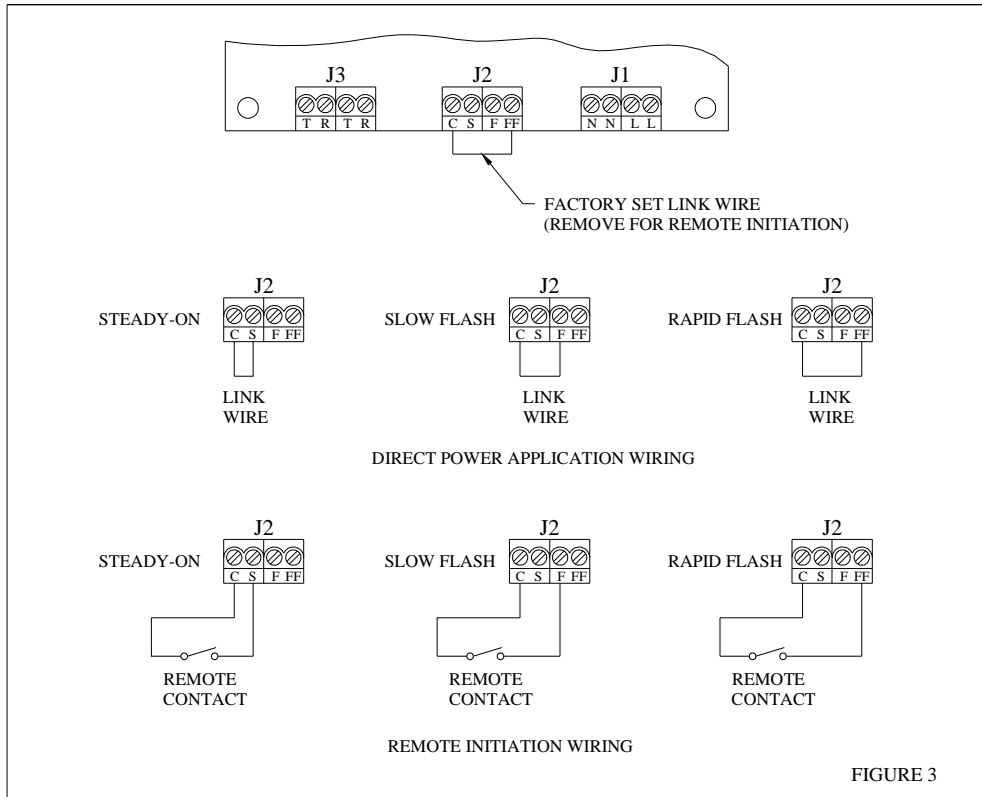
J3
T R T R
J2
C S F FF
J1
N N L L

FACTORY SET LINK WIRE
(REMOVE FOR REMOTE INITIATION)

J2
STEADY-ON
C S F FF
LINK WIRE

J2
SLOW FLASH
C S F FF
LINK WIRE

J2
RAPID FLASH
C S F FF
LINK WIRE

DIRECT POWER APPLICATION WIRING

J2
STEADY-ON
C S F FF
REMOTE CONTACT

J2
SLOW FLASH
C S F FF
REMOTE CONTACT

J2
RAPID FLASH
C S F FF
REMOTE CONTACT

REMOTE INITIATION WIRING

FIGURE 3